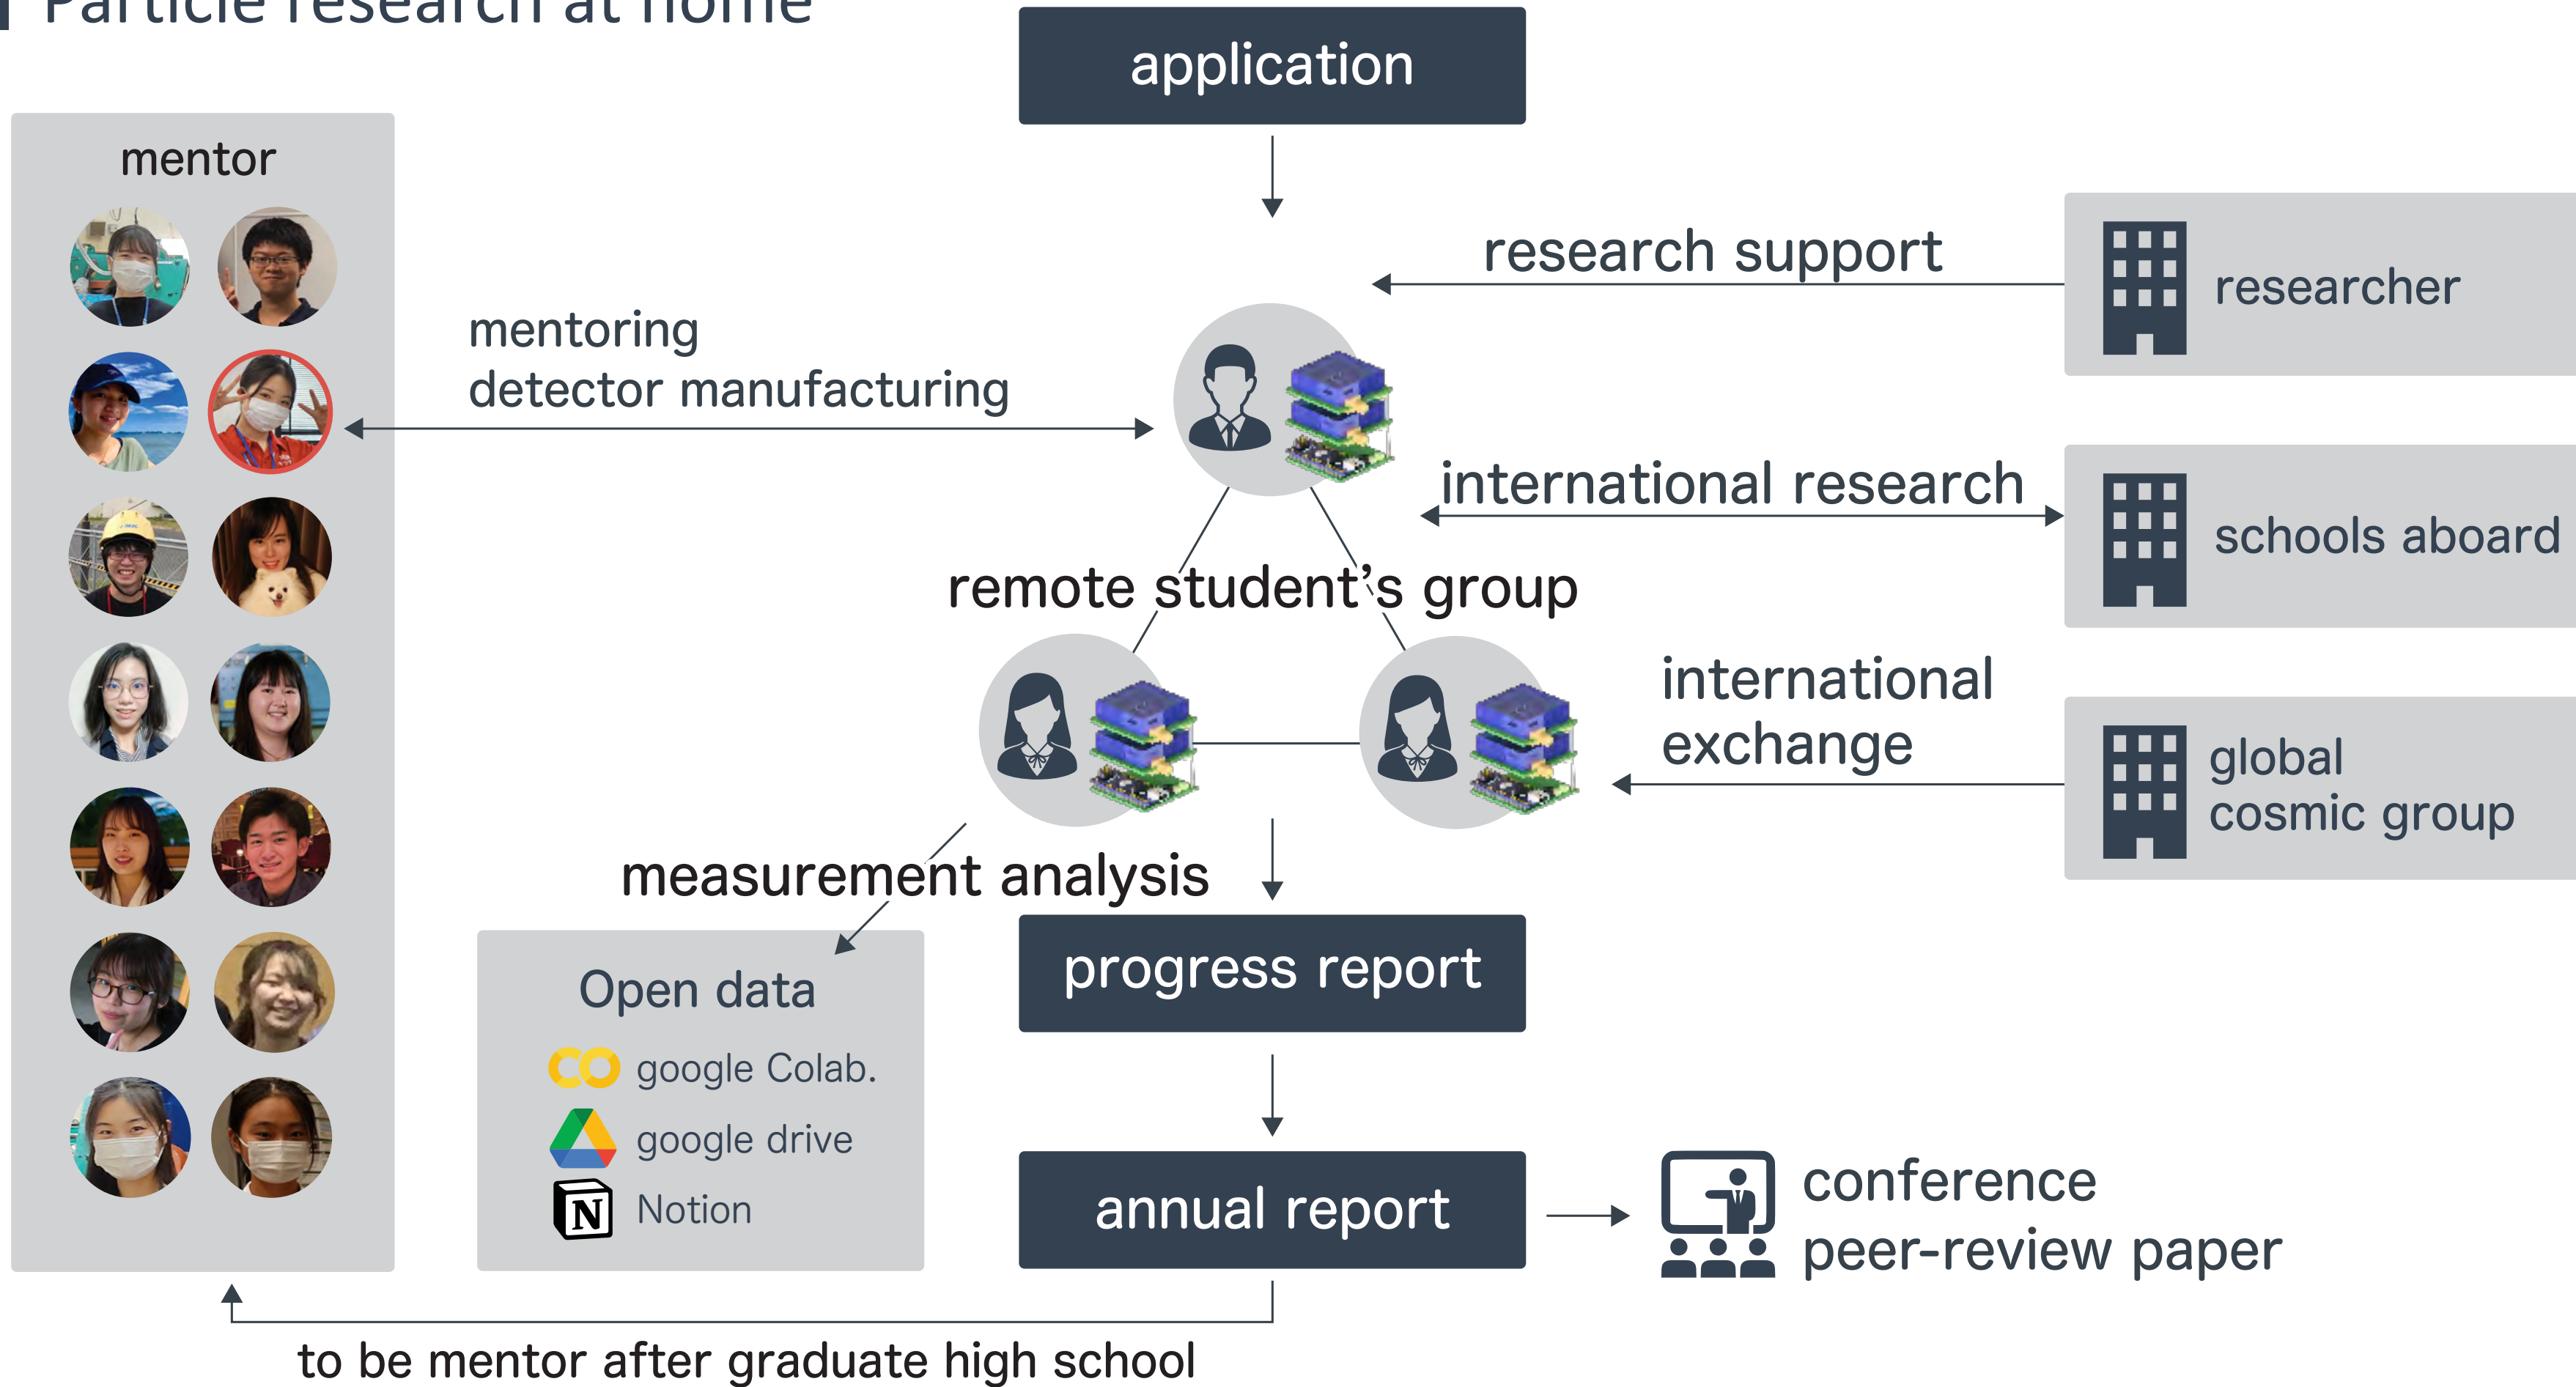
Particle research at home

application

mentor

mentoring
detector manufacturing

research support

researcher

international research

schools aboard

remote student's group

international exchange

global cosmic group

measurement analysis

Open data
google Colab.
google drive
Notion

progress report

annual report

conference
peer-review paper

to be mentor after graduate high school